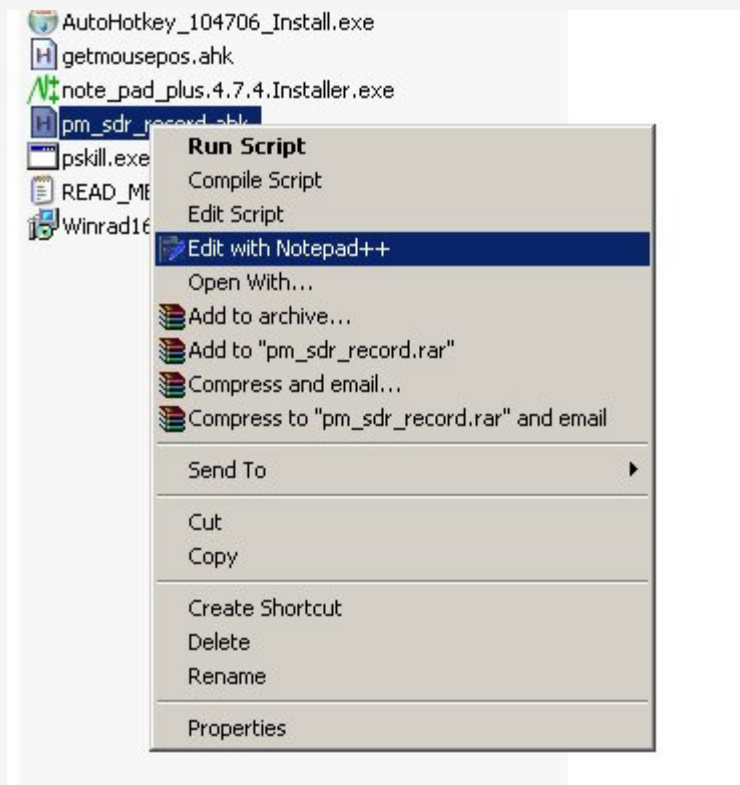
AutoHotkey_104706_Install.exe
getmousepos.ahk
note_pad_plus.4.7.4.Installer.exe
pm_sdr_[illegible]
pskill.exe
READ_ME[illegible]
Winrad16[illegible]

Run Script
Compile Script
Edit Script
Edit with Notepad++
Open With...
Add to archive...
Add to "pm_sdr_record.rar"
Compress and email...
Compress to "pm_sdr_record.rar" and email
Send To
Cut
Copy
Create Shortcut
Delete
Rename
Properties